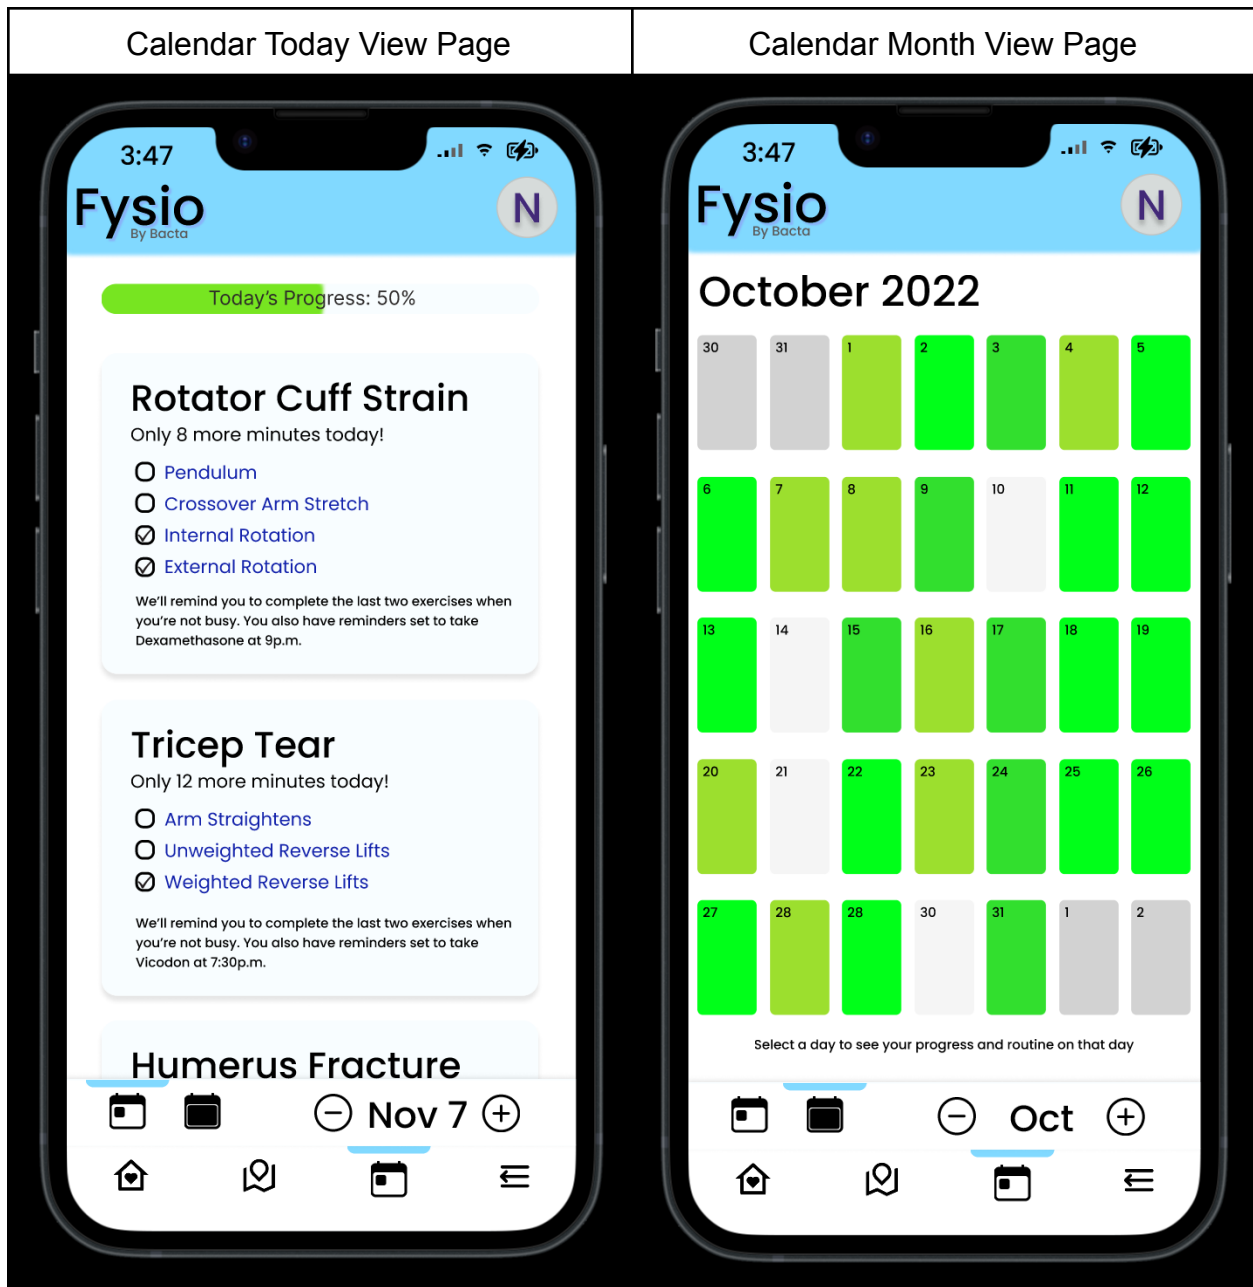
| Calendar Today View Page | Calendar Month View Page |
|---|---|

3:47

Fysio
By Bacta

N

Today's Progress: 50%

Rotator Cuff Strain

Only 8 more minutes today!

Pendulum
Crossover Arm Stretch
Internal Rotation
External Rotation

We'll remind you to complete the last two exercises when you're not busy. You also have reminders set to take Dexamethasone at 9p.m.

Tricep Tear

Only 12 more minutes today!

Arm Straightens
Unweighted Reverse Lifts
Weighted Reverse Lifts

We'll remind you to complete the last two exercises when you're not busy. You also have reminders set to take Vicodon at 7:30p.m.

Humerus Fracture

Nov 7

3:47

Fysio
By Bacta

N

October 2022

| 30 | 31 | 1 | 2 | 3 | 4 | 5 |
|---|---|---|---|---|---|---|
| 6 | 7 | 8 | 9 | 10 | 11 | 12 |
| 13 | 14 | 15 | 16 | 17 | 18 | 19 |
| 20 | 21 | 22 | 23 | 24 | 25 | 26 |
| 27 | 28 | 28 | 30 | 31 | 1 | 2 |

Select a day to see your progress and routine on that day

Oct